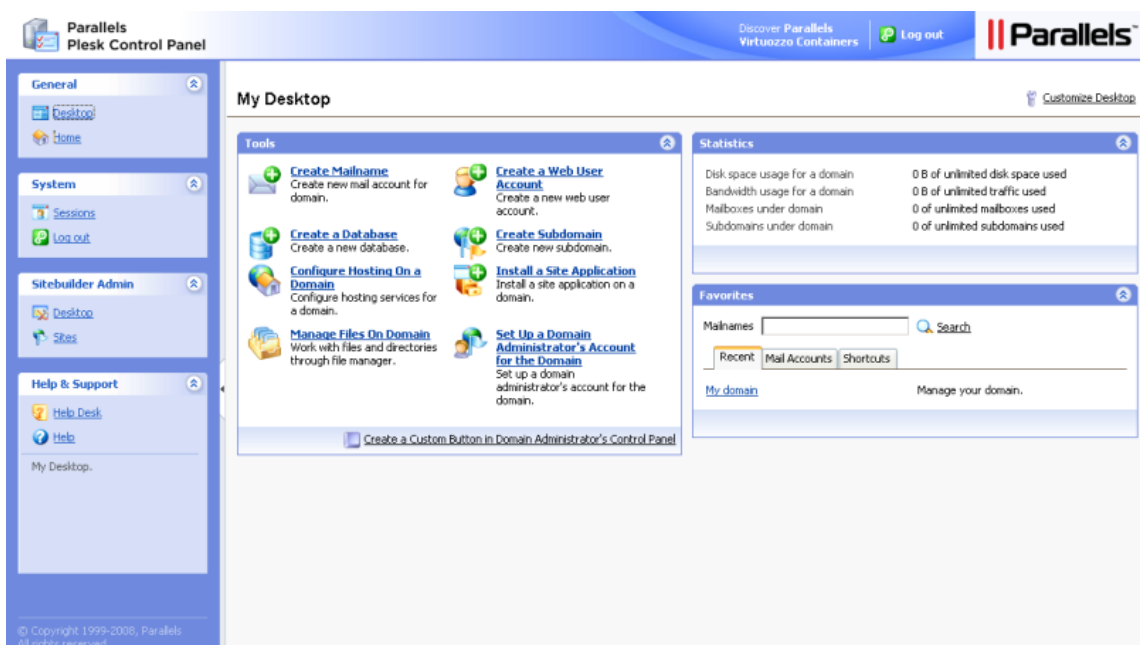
Parallels
Plesk Control Panel

Discover Parallels Virtuozzo Containers

Log out

Parallels

General
Desktop
Home

System
Sessions
Log out

Sitebuilder Admin
Desktop
Sites

Help & Support
Help Desk
Help

My Desktop.

© Copyright 1999-2008, Parallels
All rights reserved

My Desktop

Customize Desktop

Tools

Create Mailname
Create new mail account for domain.

Create a Web User Account
Create a new web user account.

Create a Database
Create a new database.

Create Subdomain
Create new subdomain.

Configure Hosting On a Domain
Configure hosting services for a domain.

Install a Site Application
Install a site application on a domain.

Manage Files On Domain
Work with files and directories through file manager.

Set Up a Domain Administrator's Account for the Domain
Set up a domain administrator's account for the domain.

Create a Custom Button in Domain Administrator's Control Panel

Statistics

| | |
|---|---|
| Disk space usage for a domain | 0 B of unlimited disk space used |
| Bandwidth usage for a domain | 0 B of unlimited traffic used |
| Mailboxes under domain | 0 of unlimited mailboxes used |
| Subdomains under domain | 0 of unlimited subdomains used |

Favorites

Mailnames
Search

Recent | Mail Accounts | Shortcuts

My domain
Manage your domain.